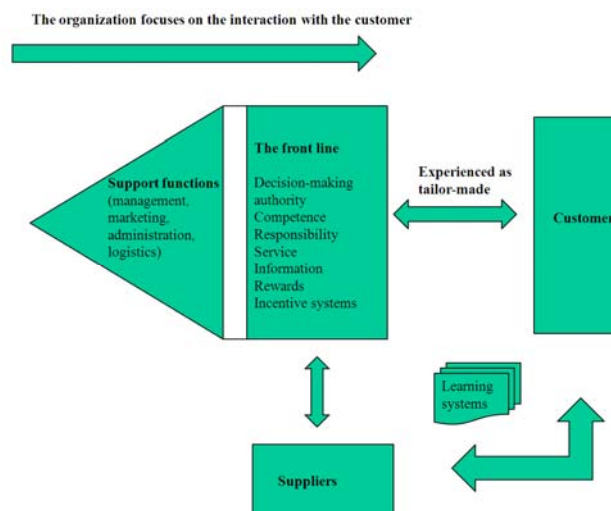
The organization focuses on the interaction with the customer

Support functions (management, marketing, administration, logistics)

The front line

Decision-making authority
Competence
Responsibility
Service
Information
Rewards
Incentive systems

Experienced as tailor-made

Customer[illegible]

Learning systems

Suppliers